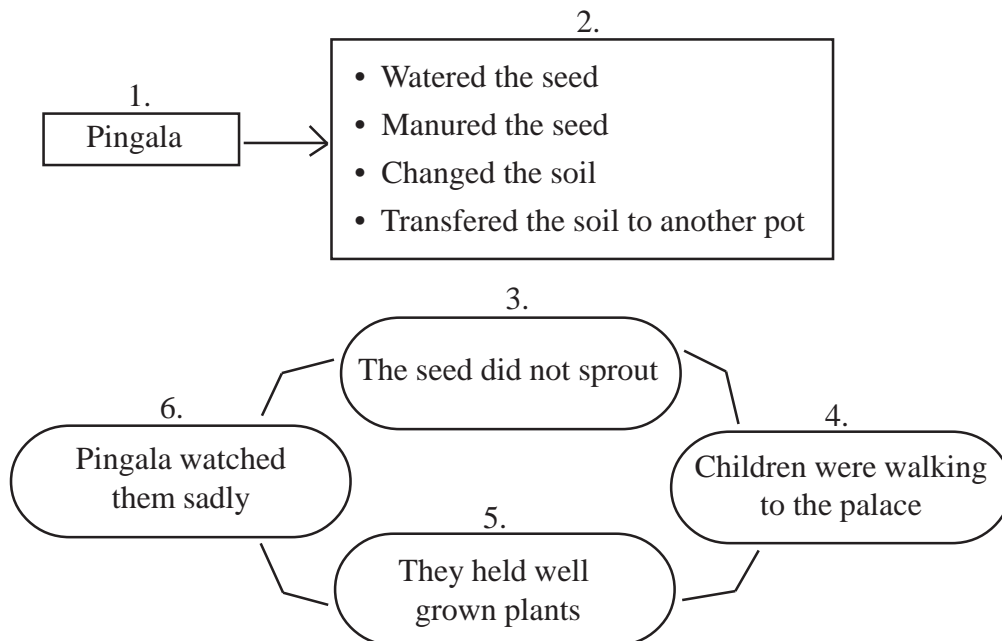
1.
Pingala

2.
• Watered the seed
• Manured the seed
• Changed the soil
• Transfered the soil to another pot

3.
The seed did not sprout

4.
Children were walking to the palace

5.
They held well grown plants

6.
Pingala watched them sadly